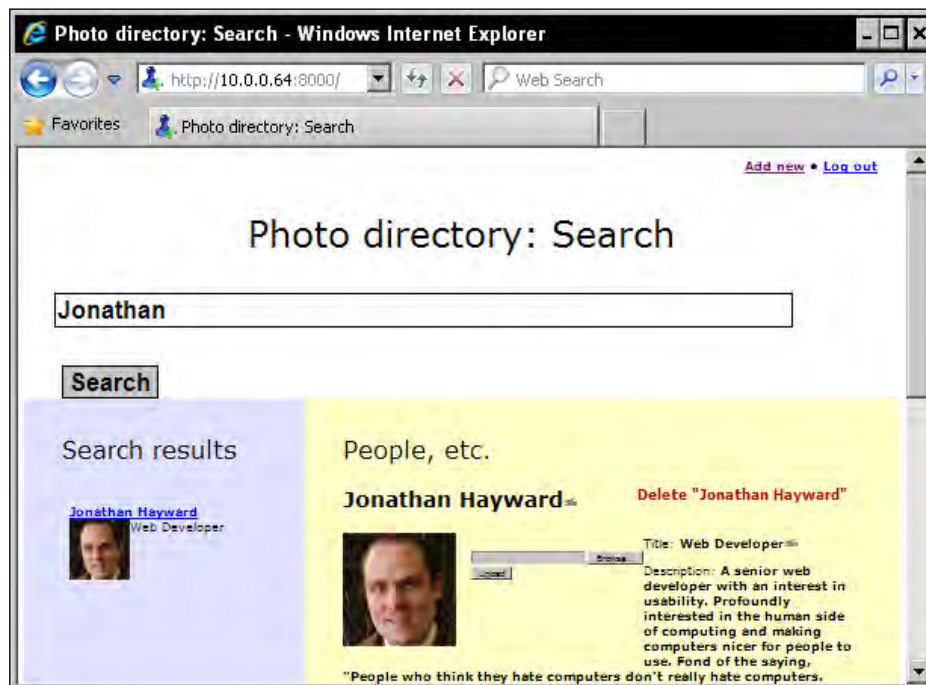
Photo directory: Search - Windows Internet Explorer

http://10.0.0.64:8000/

Web Search

Favorites

Photo directory: Search

Add new • Log out

Photo directory: Search

Jonathan

Search

Search results

Jonathan Hayward
Web Developer

People, etc.

Jonathan Hayward

Delete "Jonathan Hayward"

Browse

Upload

Title: Web Developer

Description: A senior web developer with an interest in usability. Profoundly interested in the human side of computing and making computers nicer for people to use. Fond of the saying,

"People who think they hate computers don't really hate computers.